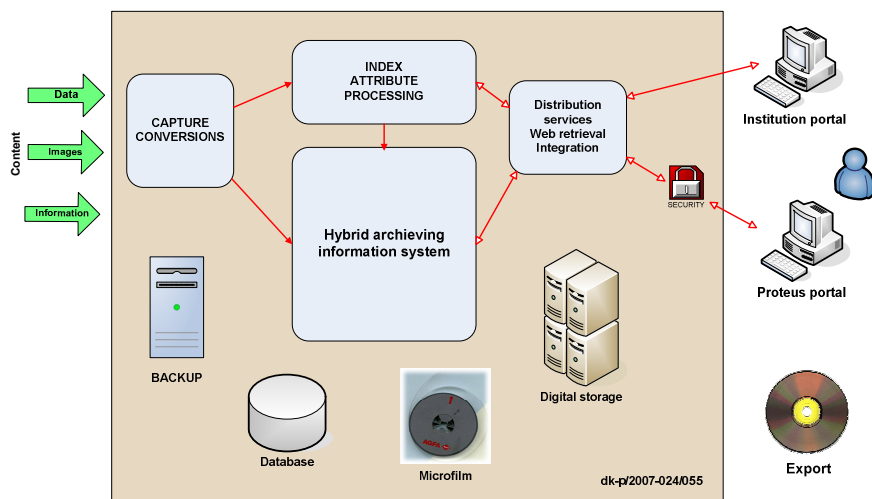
Content

Data

Images

Information

CAPTURE CONVERSIONS

INDEX ATTRIBUTE PROCESSING

Hybrid archieving information system

Distribution services Web retrieval Integration

SECURITY

Institution portal

Proteus portal

BACKUP

Database

Microfilm

AGFA

Digital storage

Export

dk-p/2007-024/055